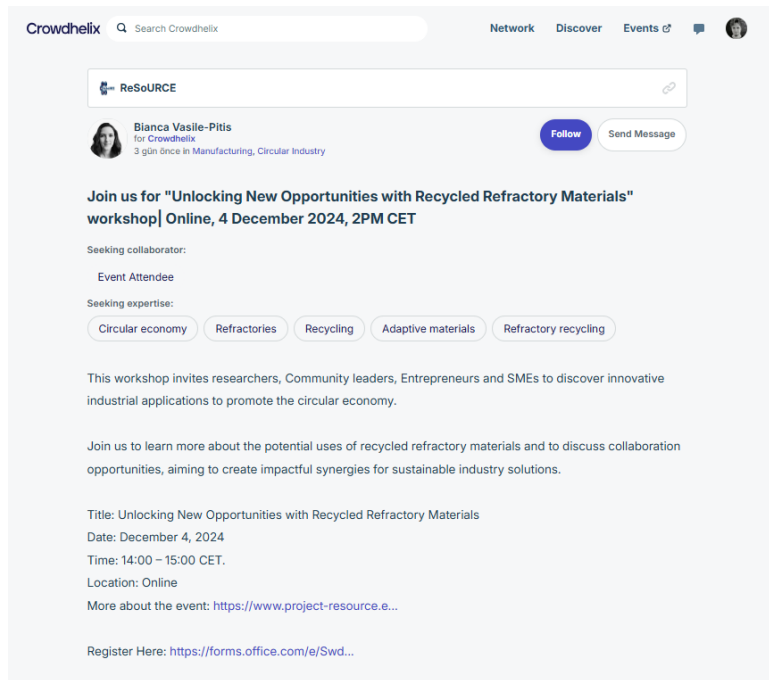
Crowdhelix
Search Crowdhelix
Network Discover Events

ReSoURCE

Bianca Vasile-Pitis
for Crowdhelix
3 gün önce in Manufacturing, Circular Industry

Follow
Send Message

Join us for "Unlocking New Opportunities with Recycled Refractory Materials" workshop| Online, 4 December 2024, 2PM CET

Seeking collaborator:

Event Attendee

Seeking expertise:

Circular economy
Refractories
Recycling
Adaptive materials
Refractory recycling

This workshop invites researchers, Community leaders, Entrepreneurs and SMEs to discover innovative industrial applications to promote the circular economy.

Join us to learn more about the potential uses of recycled refractory materials and to discuss collaboration opportunities, aiming to create impactful synergies for sustainable industry solutions.

Title: Unlocking New Opportunities with Recycled Refractory Materials
Date: December 4, 2024
Time: 14:00 – 15:00 CET.
Location: Online
More about the event: https://www.project-resource.e...

Register Here: https://forms.office.com/e/Swd...